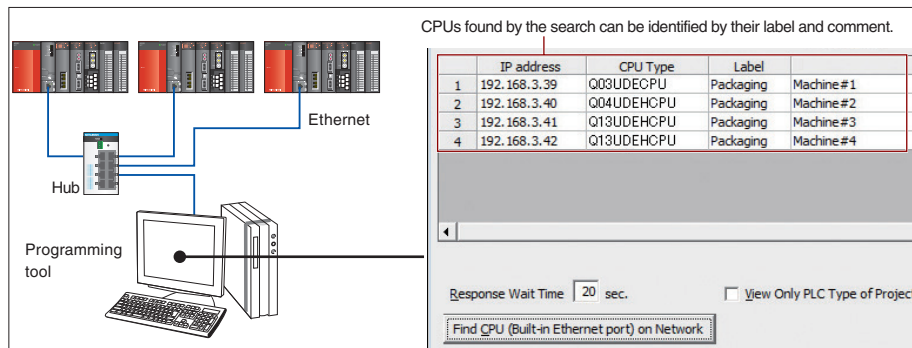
CPUs found by the search can be identified by their label and comment.

Ethernet

Hub

Programming tool

| | IP address | CPU Type | Label | |
|---|---|---|---|---|
| 1 | 192.168.3.39 | Q03UDECPU | Packaging | Machine#1 |
| 2 | 192.168.3.40 | Q04UDEHCPU | Packaging | Machine#2 |
| 3 | 192.168.3.41 | Q13UDEHCPU | Packaging | Machine#3 |
| 4 | 192.168.3.42 | Q13UDEHCPU | Packaging | Machine#4 |

Response Wait Time 20 sec.

View Only PLC Type of Projec

Find CPU (Built-in Ethernet port) on Network